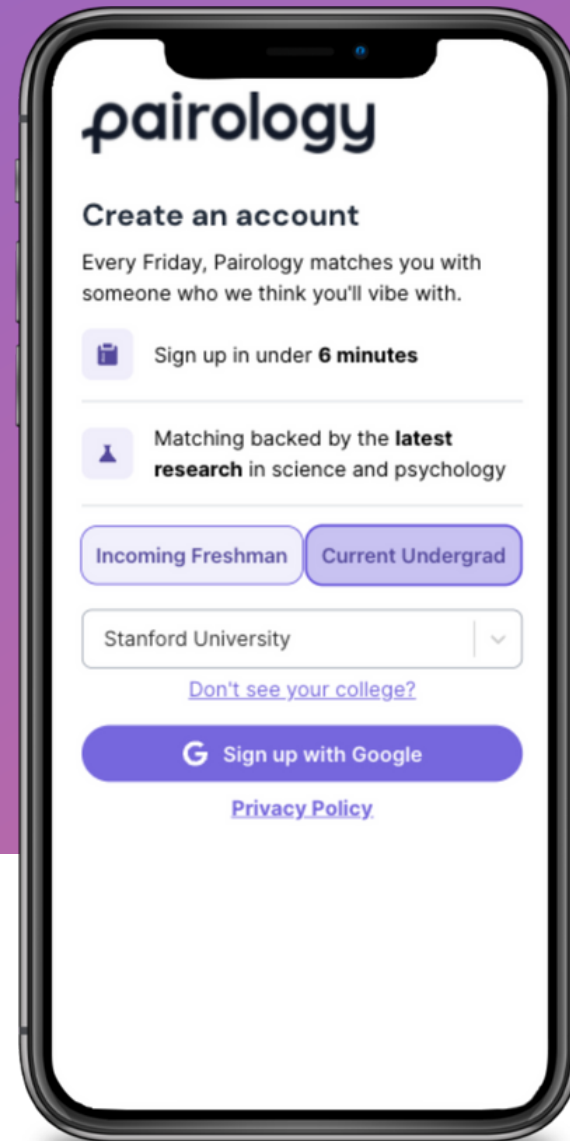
pairology

Create an account

Every Friday, Pairology matches you with someone who we think you'll vibe with.

Sign up in under **6 minutes**

Matching backed by the **latest research** in science and psychology

Incoming Freshman

Current Undergrad

Stanford University

Don't see your college?

G Sign up with Google

Privacy Policy